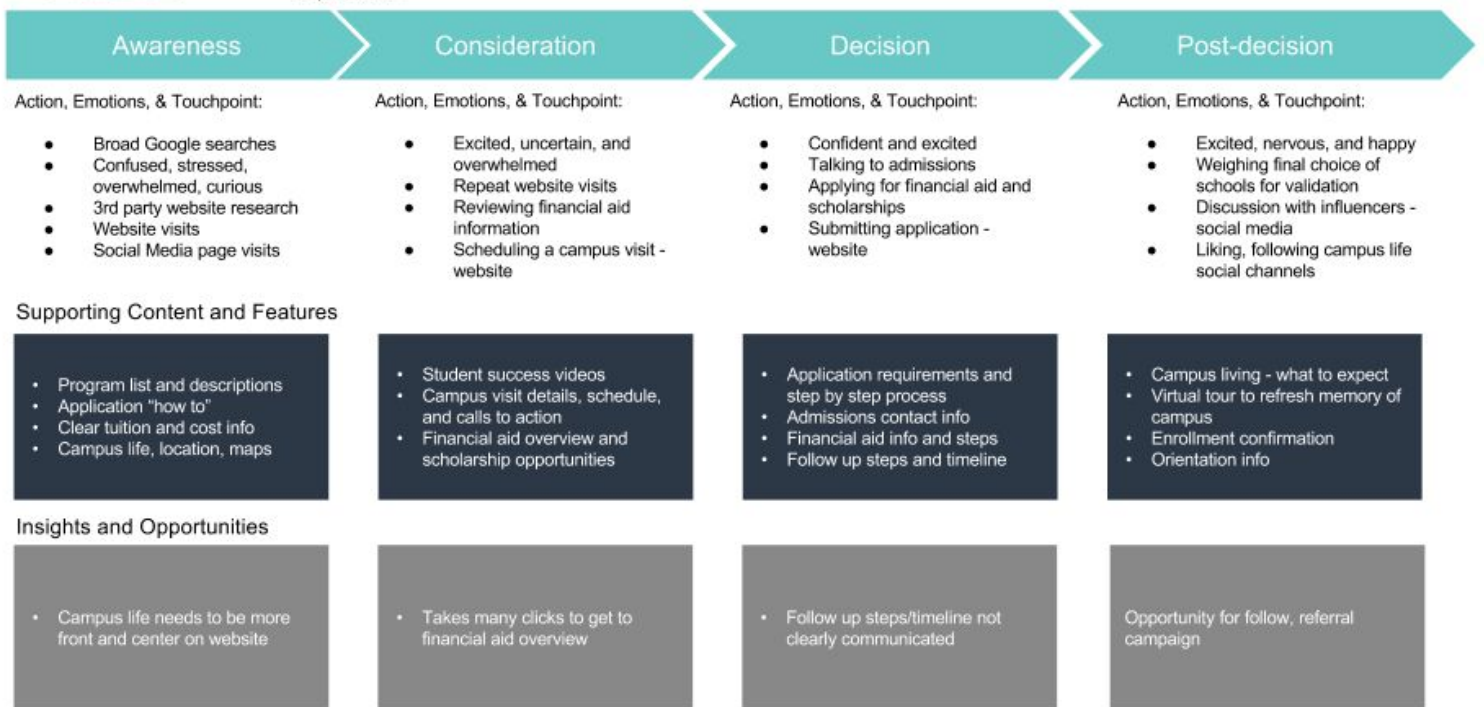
Awareness

Action, Emotions, & Touchpoint:

- Broad Google searches
- Confused, stressed, overwhelmed, curious
- 3rd party website research
- Website visits
- Social Media page visits

Consideration

Action, Emotions, & Touchpoint:

- Excited, uncertain, and overwhelmed
- Repeat website visits
- Reviewing financial aid information
- Scheduling a campus visit - website

Decision

Action, Emotions, & Touchpoint:

- Confident and excited
- Talking to admissions
- Applying for financial aid and scholarships
- Submitting application - website

Post-decision

Action, Emotions, & Touchpoint:

- Excited, nervous, and happy
- Weighing final choice of schools for validation
- Discussion with influencers - social media
- Liking, following campus life social channels

Supporting Content and Features

- Program list and descriptions
- Application "how to"
- Clear tuition and cost info
- Campus life, location, maps

- Student success videos
- Campus visit details, schedule, and calls to action
- Financial aid overview and scholarship opportunities

- Application requirements and step by step process
- Admissions contact info
- Financial aid info and steps
- Follow up steps and timeline

- Campus living - what to expect
- Virtual tour to refresh memory of campus
- Enrollment confirmation
- Orientation info

Insights and Opportunities

- Campus life needs to be more front and center on website

- Takes many clicks to get to financial aid overview

- Follow up steps/timeline not clearly communicated

Opportunity for follow, referral campaign